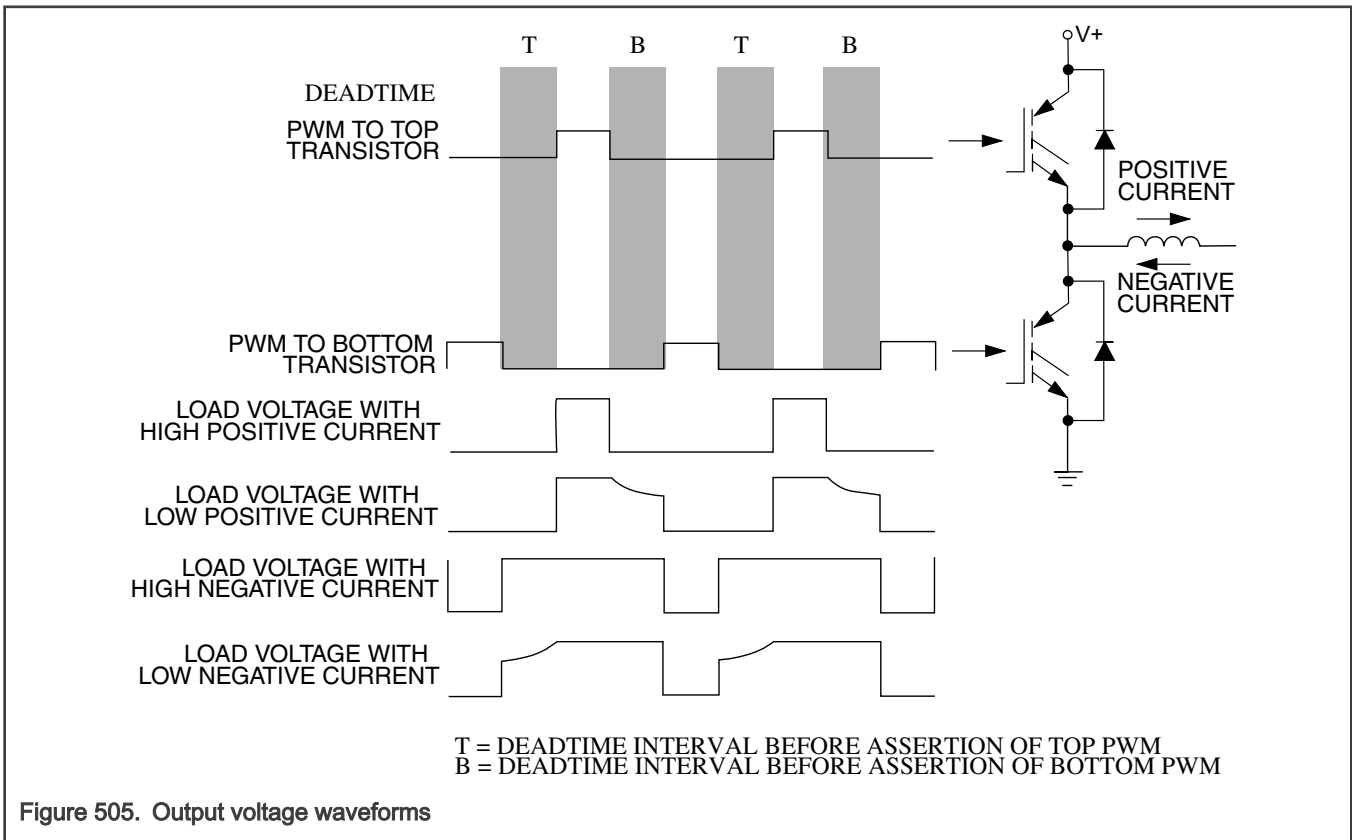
T B T B

V+

DEADTIME

PWM TO TOP TRANSISTOR

POSITIVE CURRENT

NEGATIVE CURRENT

PWM TO BOTTOM TRANSISTOR

LOAD VOLTAGE WITH HIGH POSITIVE CURRENT

LOAD VOLTAGE WITH LOW POSITIVE CURRENT

LOAD VOLTAGE WITH HIGH NEGATIVE CURRENT

LOAD VOLTAGE WITH LOW NEGATIVE CURRENT

T = DEADTIME INTERVAL BEFORE ASSERTION OF TOP PWM
B = DEADTIME INTERVAL BEFORE ASSERTION OF BOTTOM PWM

Figure 505. Output voltage waveforms